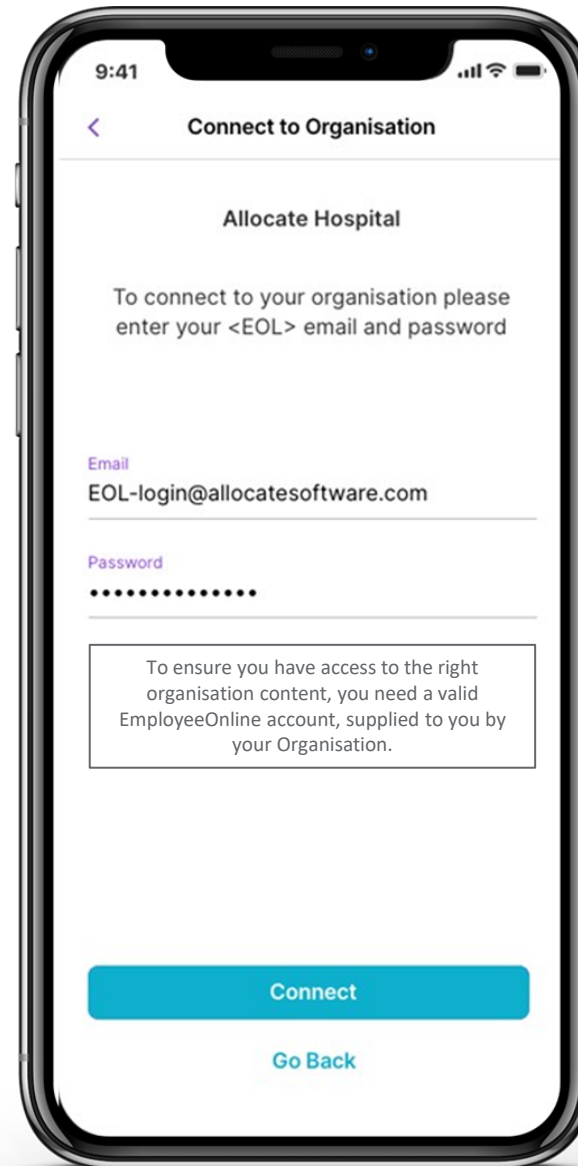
9:41

<

Connect to Organisation

Allocate Hospital

To connect to your organisation please enter your <EOL> email and password

Email
EOL-login@allocatesoftware.com

Password
••••••••••••••

To ensure you have access to the right organisation content, you need a valid EmployeeOnline account, supplied to you by your Organisation.

Connect

Go Back